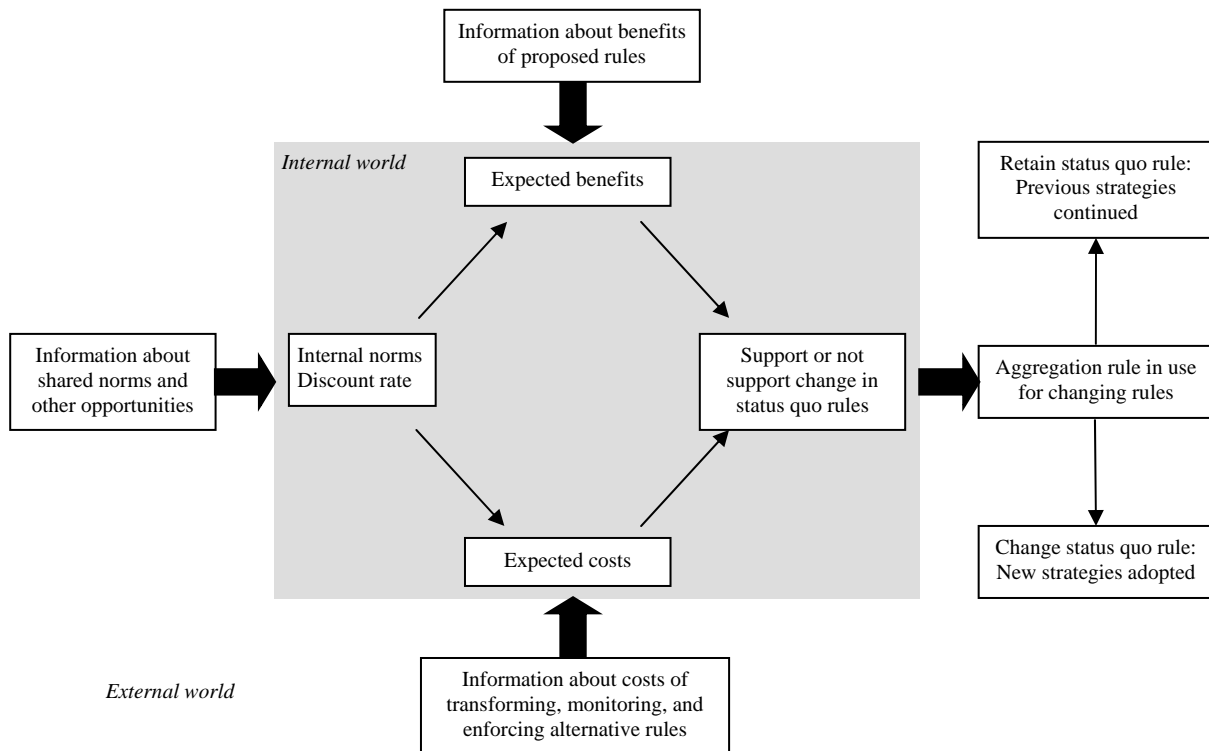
Information about benefits of proposed rules

Internal world

Expected benefits

Retain status quo rule: Previous strategies continued

Information about shared norms and other opportunities

Internal norms
Discount rate

Support or not support change in status quo rules

Aggregation rule in use for changing rules

Expected costs

Change status quo rule: New strategies adopted

External world

Information about costs of transforming, monitoring, and enforcing alternative rules